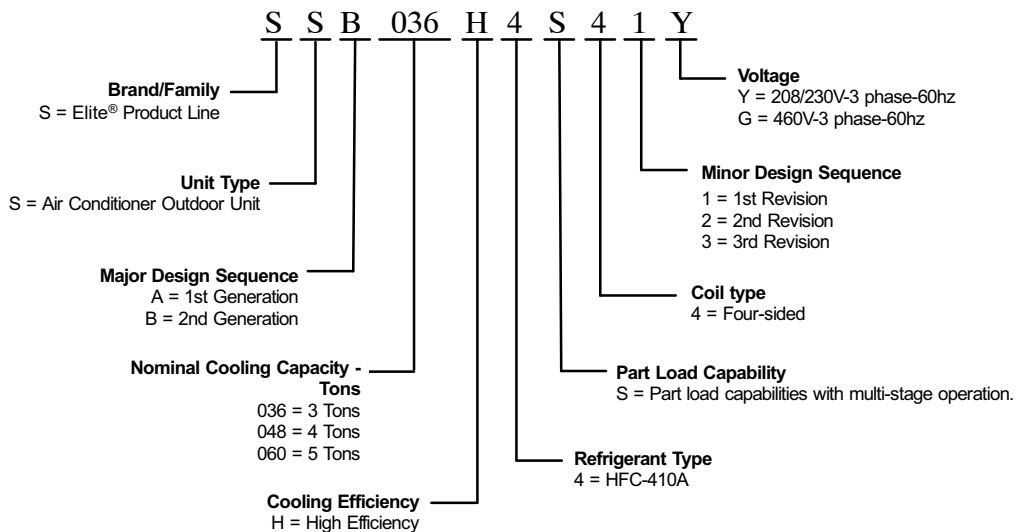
S S B 036 H 4 S 4 1 Y

**Brand/Family**
S = Elite® Product Line

**Unit Type**
S = Air Conditioner Outdoor Unit

**Major Design Sequence**
A = 1st Generation
B = 2nd Generation

**Nominal Cooling Capacity - Tons**
036 = 3 Tons
048 = 4 Tons
060 = 5 Tons

**Cooling Efficiency**
H = High Efficiency

**Voltage**
Y = 208/230V-3 phase-60hz
G = 460V-3 phase-60hz

**Minor Design Sequence**
1 = 1st Revision
2 = 2nd Revision
3 = 3rd Revision

**Coil type**
4 = Four-sided

**Part Load Capability**
S = Part load capabilities with multi-stage operation.

**Refrigerant Type**
4 = HFC-410A